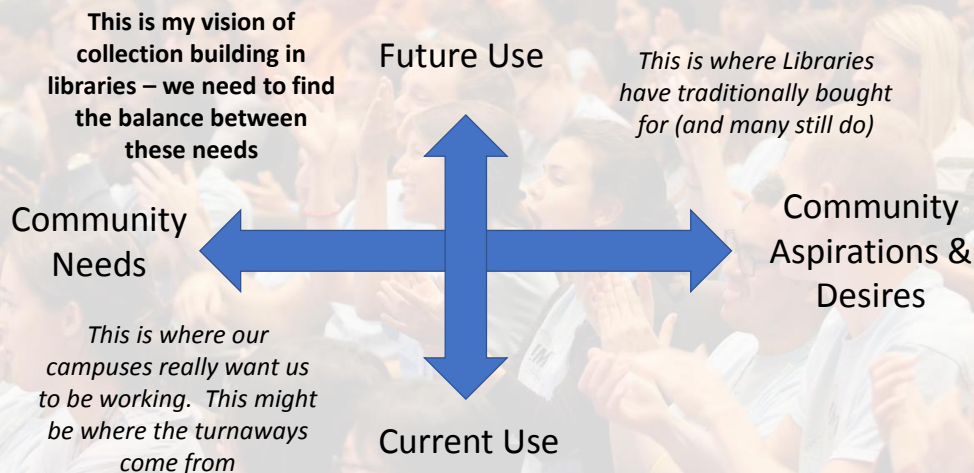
This is my vision of collection building in libraries – we need to find the balance between these needs

Future Use

This is where Libraries have traditionally bought for (and many still do)

Community Needs

Community Aspirations & Desires

This is where our campuses really want us to be working. This might be where the turnaways come from

Current Use